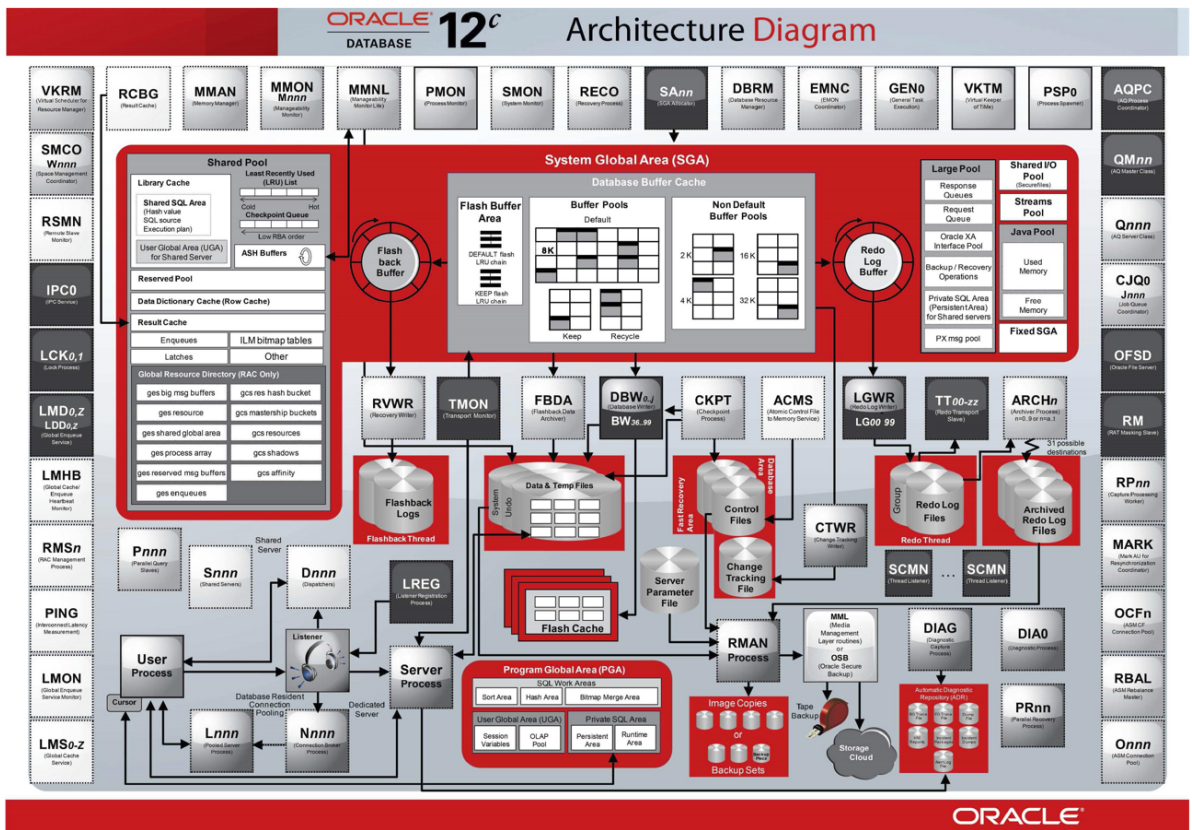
ORACLE DATABASE 12c Architecture Diagram

VKRM (Virtual Scheduler for Resource Manager)
RCBG (Result Cache)
MMAN (Memory Manager)
MMON Mnnn (Manageability Monitor)
MMNL (Manageability Monitor Lite)
PMON (Process Monitor)
SMON (System Monitor)
RECO (Recovery Process)
SAnn (SGA Allocator)
DBRM (Database Resource Manager)
EMNC (EMON Coordinator)
GEN0 (General Task Execution)
VKTM (Virtual Keeper of TiMe)
PSP0 (Process Spawner)
AQPC (AQ Process Coordinator)

SMCO Wnnn (Space Management Coordinator)
RSMN (Remote Slave Monitor)
IPC0 (IPC Service)
LCK0,1 (Lock Process)
LMD0,z LDD0,z (Global Enqueue Service)
LMHB (Global Cache/ Enqueue Heartbeat Monitor)
RMSn (RAC Management Process)
PING (Interconnect Latency Measurement)
LMON (Global Enqueue Service Monitor)
LMS0-z (Global Cache Service)

QMnn (AQ Master Class)
Qnnn (AQ Server Class)
CJQ0 Jnnn (Job Queue Coordinator)
OFSD (Oracle File Server)
RM (RAT Masking Slave)
RPnn (Capture Processing Worker)
MARK (Mark AU for Resynchronization Coordinator)
OCFn (ASM CF Connection Pool)
RBAL (ASM Rebalance Master)
Onnn (ASM Connection Pool)

System Global Area (SGA)
Shared Pool
Library Cache
Shared SQL Area (Hash value SQL source Execution plan)
Least Recently Used (LRU) List
Cold Hot
Checkpoint Queue
Low RBA order
User Global Area (UGA) for Shared Server
ASH Buffers
Reserved Pool
Data Dictionary Cache (Row Cache)
Result Cache
Enqueues
ILM bitmap tables
Latches
Other
Global Resource Directory (RAC Only)
ges big msg buffers | gcs res hash bucket
ges resource | gcs mastership buckets
ges shared global area | gcs resources
ges process array | gcs shadows
ges reserved msg buffers | gcs affinity
ges enqueues

Flash back Buffer
Database Buffer Cache
Flash Buffer Area
DEFAULT flash LRU chain
KEEP flash LRU chain
Buffer Pools
Default
8K
Keep
Recycle
Non Default Buffer Pools
2 K
16 K
4 K
32 K
Redo Log Buffer

Large Pool
Response Queues
Request Queue
Oracle XA Interface Pool
Backup / Recovery Operations
Private SQL Area (Persistent Area) for Shared servers
PX msg pool
Shared I/O Pool (Securefiles)
Streams Pool
Java Pool
Used Memory
Free Memory
Fixed SGA

RVWR (Recovery Writer)
TMON (Transport Monitor)
FBDA (Flashback Data Archiver)
DBW0,j (Database Writer)
BW36,99
CKPT (Checkpoint Process)
ACMS (Atomic Control File to Memory Service)
LGWR (Redo Log Writer)
LG00 99
TT00-zz (Redo Transport Slave)
ARCHn (Archiver Process) n=0..9 or n=a..t
31 possible destinations

Flashback Logs
Flashback Thread
Data & Temp Files
System
Undo
Fast Recovery Area
Database Area
Control Files
Change Tracking File
CTWR (Change Tracking Writer)
Group
Redo Log Files
Redo Thread
Archived Redo Log Files
SCMN (Thread Listener)
...
SCMN (Thread Listener)

Pnnn (Parallel Query Slaves)
Snnn (Shared Servers)
Shared Server
Dnnn (Dispatchers)
LREG (Listener Registration Process)
Flash Cache
Server Parameter File
RMAN Process
MML (Media Management Layer routines) or OSB (Oracle Secure Backup)
DIAG (Diagnostic Capture Process)
DIA0 (Diagnostic Process)
PRnn (Parallel Recovery Processes)

User Process
Cursor
Listener
Database Resident Connection Pooling
Dedicated Server
Server Process
Lnnn (Pooled Server Process)
Nnnn (Connection Broker Process)

Program Global Area (PGA)
SQL Work Areas
Sort Area
Hash Area
Bitmap Merge Area
User Global Area (UGA)
Session Variables
OLAP Pool
Private SQL Area
Persistent Area
Runtime Area

Image Copies
or
Backup Sets
Tape Backup
Storage Cloud
Automatic Diagnostic Repository (ADR)

ORACLE